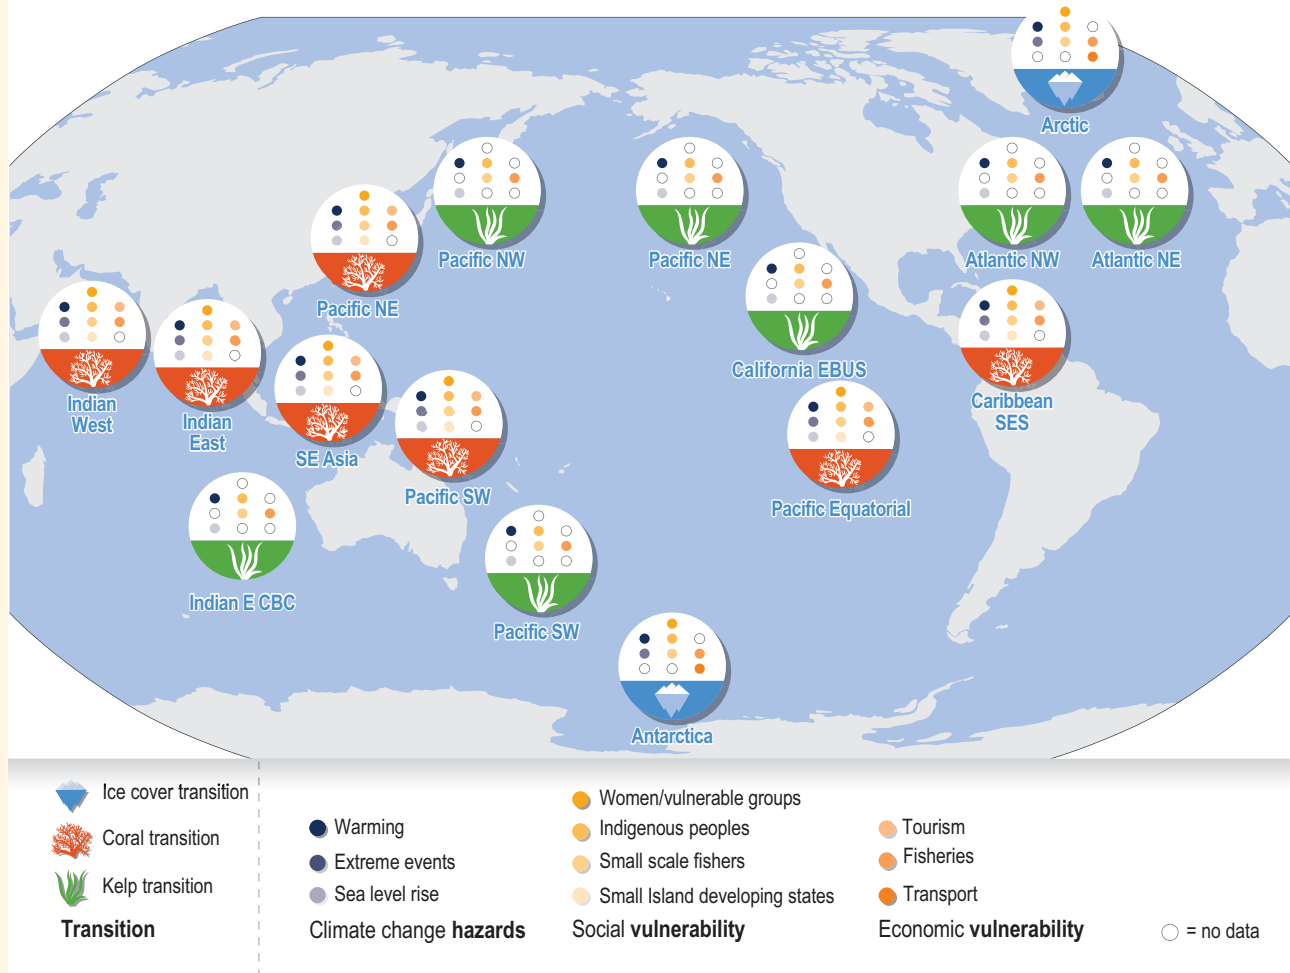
Arctic

Pacific NW

Pacific NE

Atlantic NW

Atlantic NE

Pacific NE

California EBUS

Indian West

Indian East

SE Asia

Pacific SW

Caribbean SES

Pacific Equatorial

Indian E CBC

Pacific SW

Antarctica

Ice cover transition
Coral transition
Kelp transition
**Transition**

Warming
Extreme events
Sea level rise
Climate change **hazards**

Women/vulnerable groups
Indigenous peoples
Small scale fishers
Small Island developing states
Social **vulnerability**

Tourism
Fisheries
Transport
Economic **vulnerability**

= no data